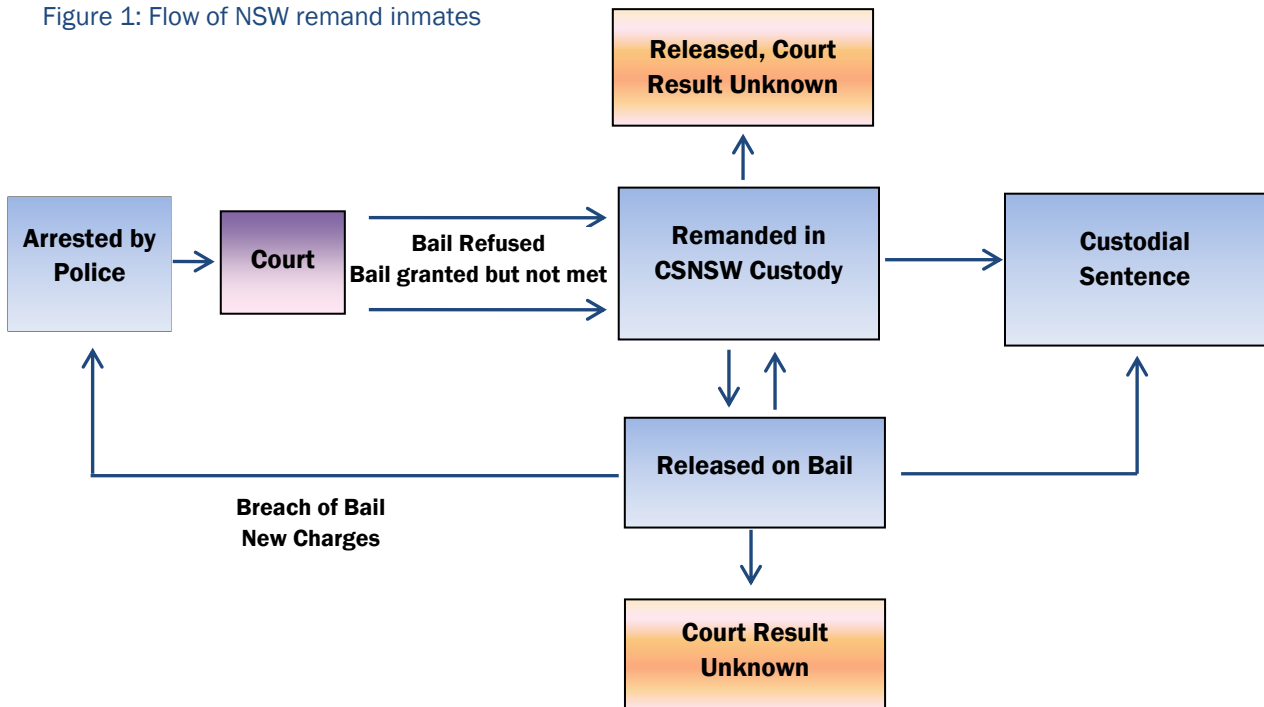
Figure 1: Flow of NSW remand inmates

Released, Court Result Unknown

Arrested by Police

Court

Bail Refused
Bail granted but not met

Remanded in CSNSW Custody

Custodial Sentence

Released on Bail

Breach of Bail
New Charges

Court Result Unknown